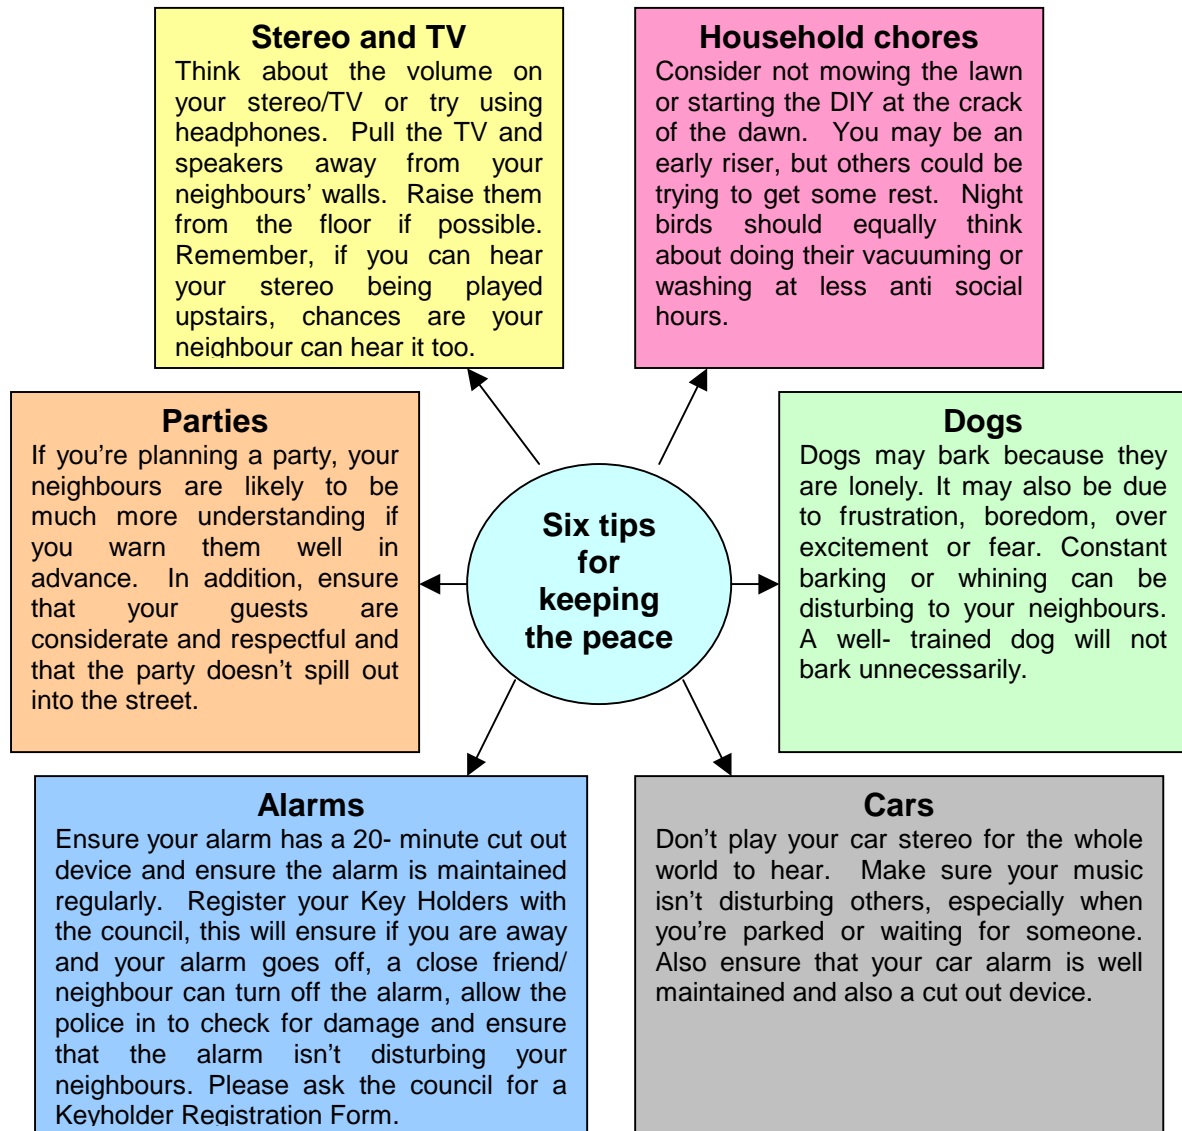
Stereo and TV
Think about the volume on your stereo/TV or try using headphones. Pull the TV and speakers away from your neighbours' walls. Raise them from the floor if possible. Remember, if you can hear your stereo being played upstairs, chances are your neighbour can hear it too.

Household chores
Consider not mowing the lawn or starting the DIY at the crack of the dawn. You may be an early riser, but others could be trying to get some rest. Night birds should equally think about doing their vacuuming or washing at less anti social hours.

Parties
If you're planning a party, your neighbours are likely to be much more understanding if you warn them well in advance. In addition, ensure that your guests are considerate and respectful and that the party doesn't spill out into the street.

Six tips for keeping the peace

Dogs
Dogs may bark because they are lonely. It may also be due to frustration, boredom, over excitement or fear. Constant barking or whining can be disturbing to your neighbours. A well- trained dog will not bark unnecessarily.

Alarms
Ensure your alarm has a 20- minute cut out device and ensure the alarm is maintained regularly. Register your Key Holders with the council, this will ensure if you are away and your alarm goes off, a close friend/ neighbour can turn off the alarm, allow the police in to check for damage and ensure that the alarm isn't disturbing your neighbours. Please ask the council for a Keyholder Registration Form.

Cars
Don't play your car stereo for the whole world to hear. Make sure your music isn't disturbing others, especially when you're parked or waiting for someone. Also ensure that your car alarm is well maintained and also a cut out device.